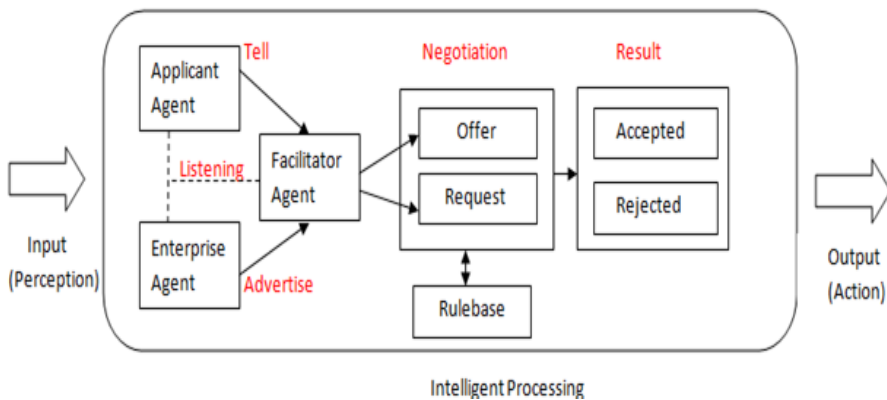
Input
(Perception)

Applicant Agent

Tell

Listening

Enterprise Agent

Advertise

Facilitator Agent

Negotiation

Offer

Request

Rulebase

Result

Accepted

Rejected

Output
(Action)

Intelligent Processing